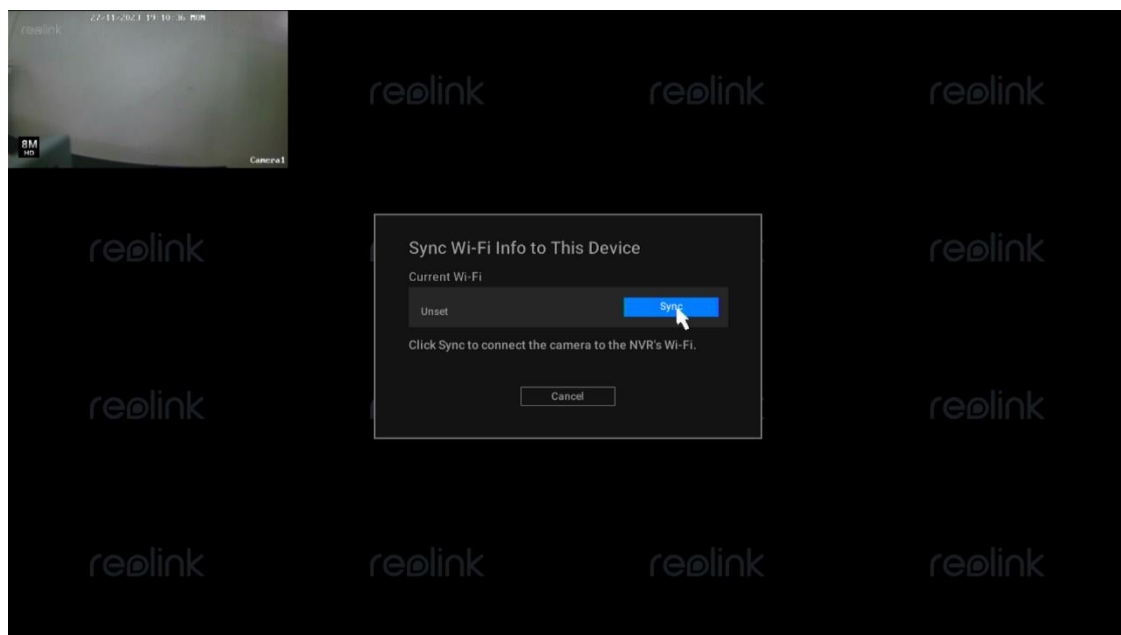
27-11-2023 19:10:36 MON
reolink
8M HD
Camera1

reolink reolink reolink

reolink reolink

Sync Wi-Fi Info to This Device
Current Wi-Fi
Unset
Sync
Click Sync to connect the camera to the NVR's Wi-Fi.
Cancel

reolink reolink

reolink reolink reolink reolink